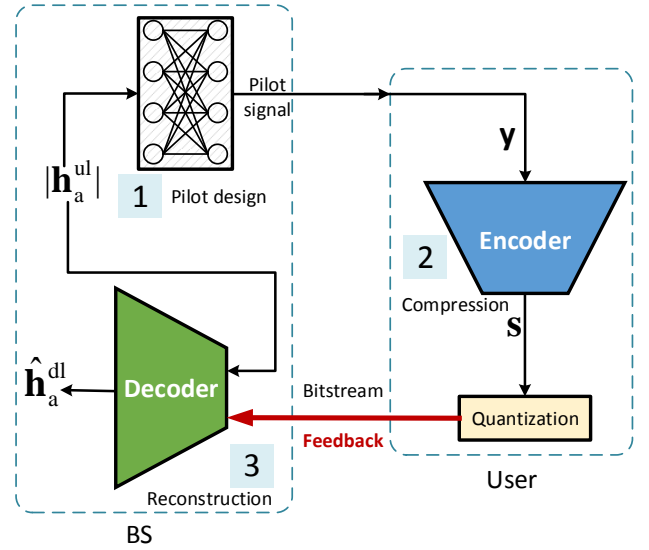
Pilot signal

$|\mathbf{h}_a^{ul}|$

1 Pilot design

$\mathbf{y}$

Encoder

2

Compression

$\mathbf{s}$

$\hat{\mathbf{h}}_a^{dl}$

Decoder

Bitstream

Quantization

Feedback

3

Reconstruction

User

BS